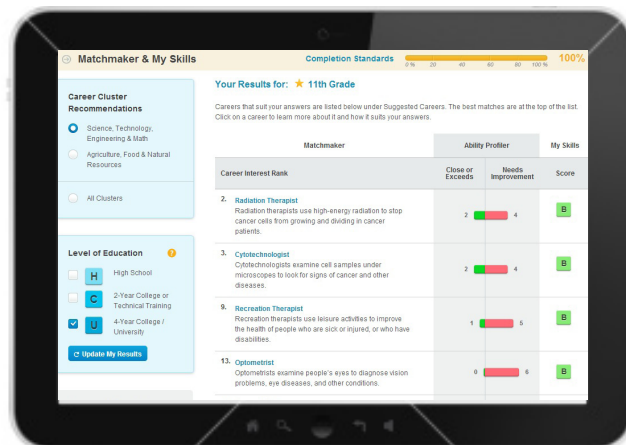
Matchmaker & My Skills

Completion Standards 0% 20 40 60 80 100% 100%

Career Cluster Recommendations

Science, Technology, Engineering & Math

Agriculture, Food & Natural Resources

All Clusters

Level of Education

H High School

C 2-Year College or Technical Training

U 4-Year College / University

Update My Results

Your Results for: ★ 11th Grade

Careers that suit your answers are listed below under Suggested Careers. The best matches are at the top of the list. Click on a career to learn more about it and how it suits your answers.

| Matchmaker | Ability Profiler | | My Skills |
|---|---|---|---|
| Career Interest Rank | Close or Exceeds | Needs Improvement | Score |
| 2. Radiation Therapist Radiation therapists use high-energy radiation to stop cancer cells from growing and dividing in cancer patients. | 2 | 4 | B |
| 3. Cytotechnologist Cytotechnologists examine cell samples under microscopes to look for signs of cancer and other diseases. | 2 | 4 | B |
| 9. Recreation Therapist Recreation therapists use leisure activities to improve the health of people who are sick or injured, or who have disabilities. | 1 | 5 | B |
| 13. Optometrist Optometrists examine people's eyes to diagnose vision problems, eye diseases, and other conditions. | 0 | 6 | B |